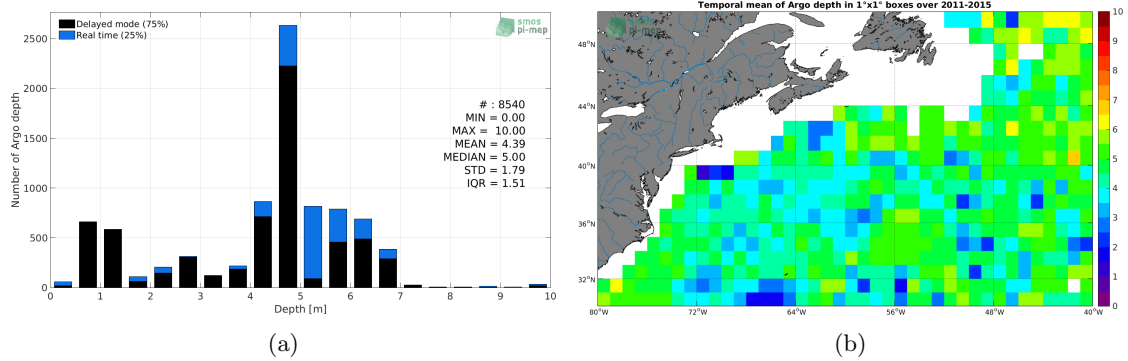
Delayed mode (75%)
Real time (25%)

smos pi-mep

Number of Argo depth

2500
2000
1500
1000
500
0

# : 8540
MIN = 0.00
MAX = 10.00
MEAN = 4.39
MEDIAN = 5.00
STD = 1.79
IQR = 1.51

0 1 2 3 4 5 6 7 8 9 10
Depth [m]

(a)

Temporal mean of Argo depth in 1°x1° boxes over 2011-2015

smos pi-mep

48°N
44°N
40°N
36°N
32°N

80°W 72°W 64°W 56°W 48°W 40°W

10
9
8
7
6
5
4
3
2
1
0

(b)